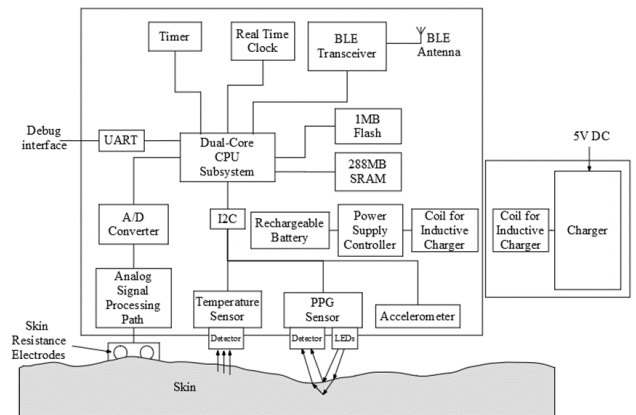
Timer

Real Time Clock

BLE Transceiver

BLE Antenna

Debug interface

UART

Dual-Core CPU Subsystem

1MB Flash

288MB SRAM

5V DC

A/D Converter

I2C

Rechargeable Battery

Power Supply Controller

Coil for Inductive Charger

Coil for Inductive Charger

Charger

Analog Signal Processing Path

Temperature Sensor

PPG Sensor

Accelerometer

Skin Resistance Electrodes

Detector

Detector

LEDs

Skin